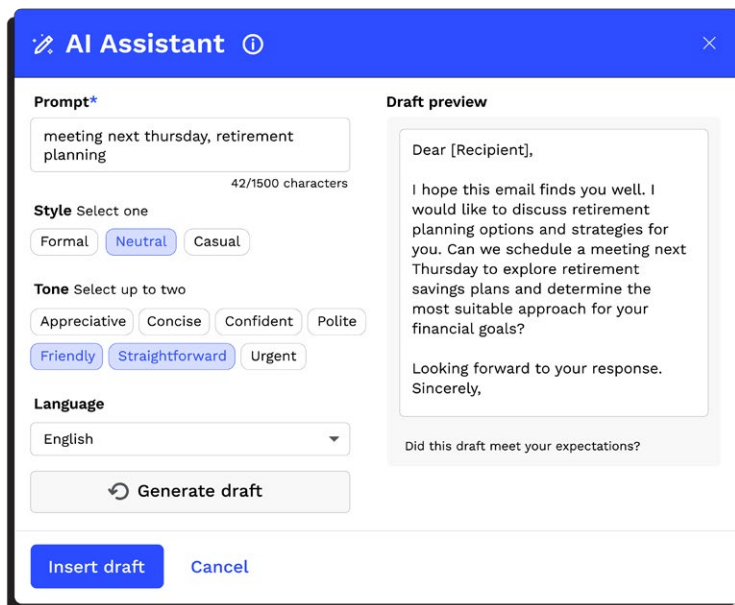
AI Assistant ⓘ

Prompt*

meeting next thursday, retirement planning

42/1500 characters

Style Select one

Formal Neutral Casual

Tone Select up to two

Appreciative Concise Confident Polite Friendly Straightforward Urgent

Language

English

Generate draft

Draft preview

Dear [Recipient],

I hope this email finds you well. I would like to discuss retirement planning options and strategies for you. Can we schedule a meeting next Thursday to explore retirement savings plans and determine the most suitable approach for your financial goals?

Looking forward to your response. Sincerely,

Did this draft meet your expectations?

Insert draft Cancel